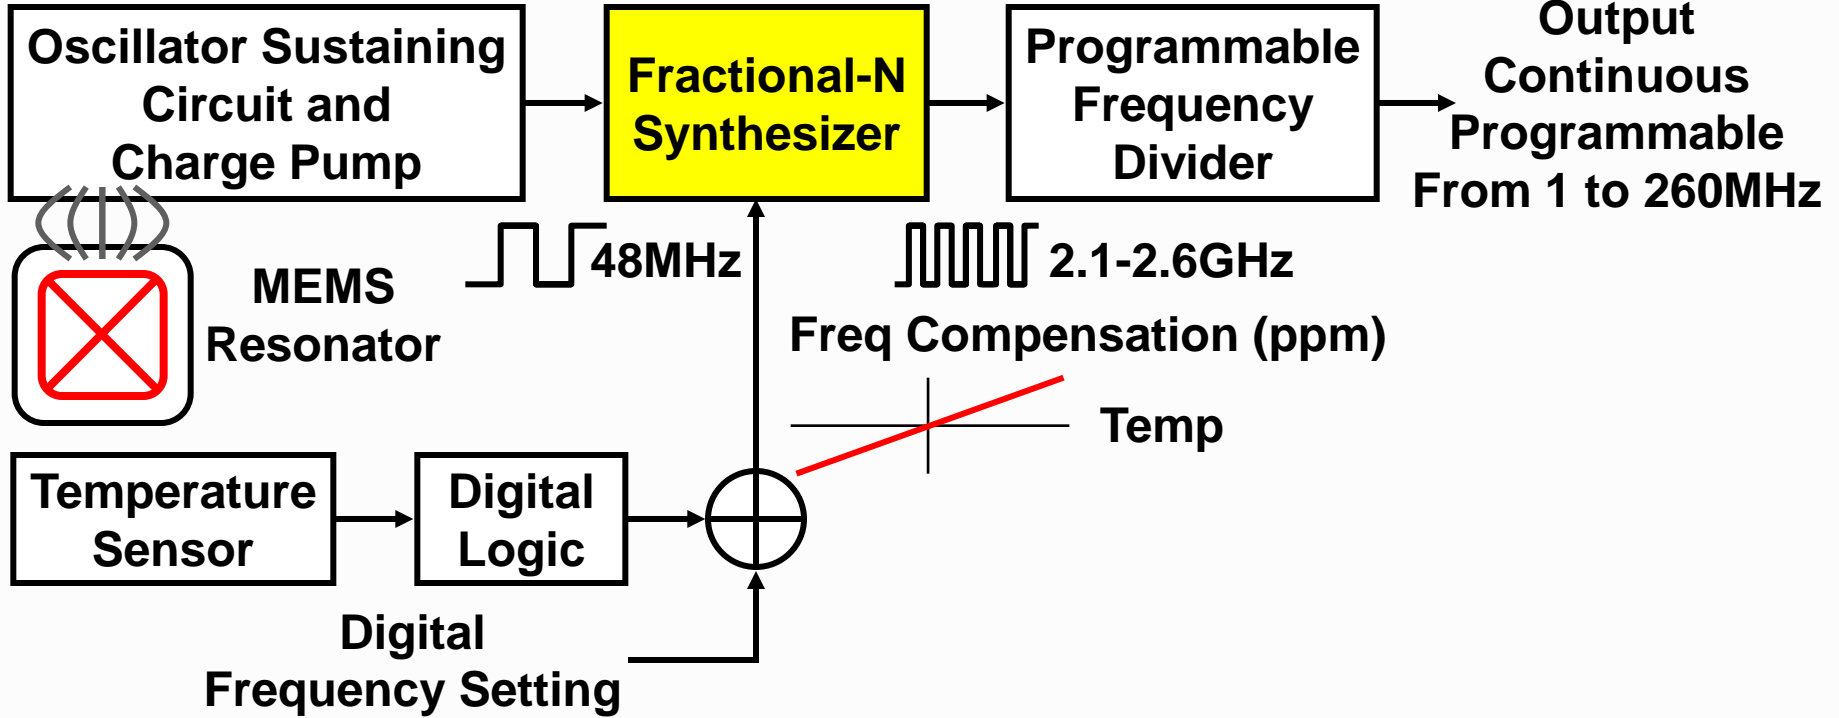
Oscillator Sustaining Circuit and Charge Pump

Fractional-N Synthesizer

Programmable Frequency Divider

Output Continuous Programmable From 1 to 260MHz

MEMS Resonator

48MHz

2.1-2.6GHz

Freq Compensation (ppm)

Temp

Temperature Sensor

Digital Logic

Digital Frequency Setting